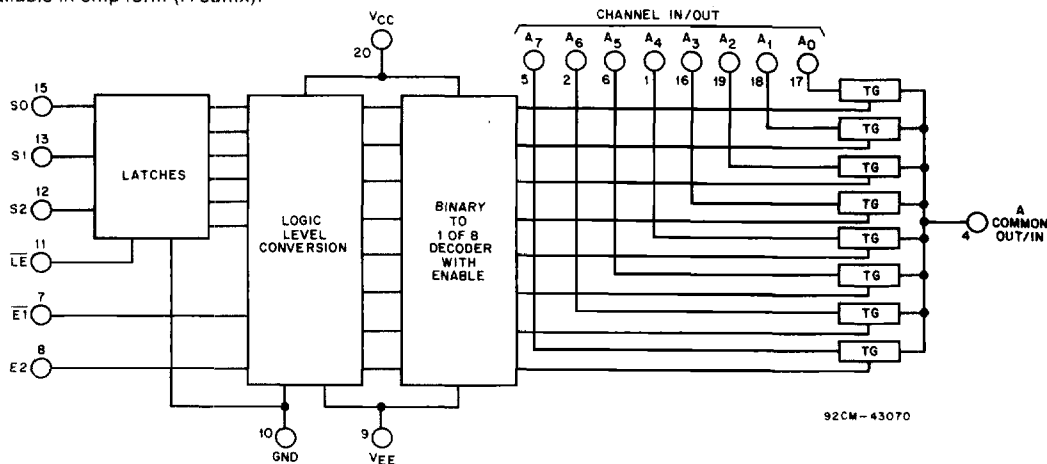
available in chip form (H suffix).

CHANNEL IN/OUT

$V_{CC}$
20

$A_7$ 5
$A_6$ 2
$A_5$ 6
$A_4$ 1
$A_3$ 16
$A_2$ 19
$A_1$ 18
$A_0$ 17

15 S0
13 S1
12 S2
11 $\overline{LE}$
7 $\overline{E1}$
8 E2

LATCHES

LOGIC LEVEL CONVERSION

BINARY TO 1 OF 8 DECODER WITH ENABLE

TG
TG
TG
TG
TG
TG
TG
TG

4 A COMMON OUT/IN

10 GND

9 $V_{EE}$

92CM-43070